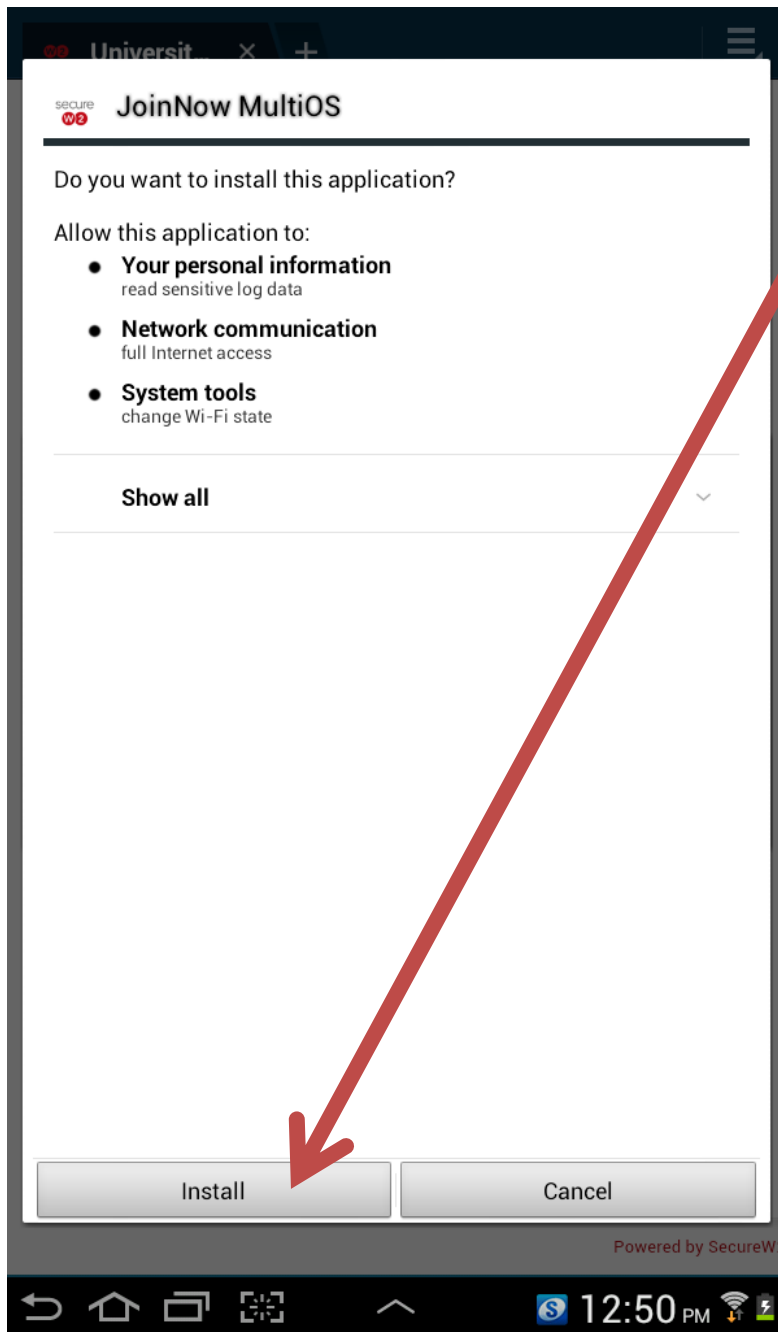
Universit... ×

secure W2 JoinNow MultiOS

Do you want to install this application?

Allow this application to:

- **Your personal information**
read sensitive log data
- **Network communication**
full Internet access
- **System tools**
change Wi-Fi state

Show all

Install

Cancel

Powered by SecureW

12:50 PM